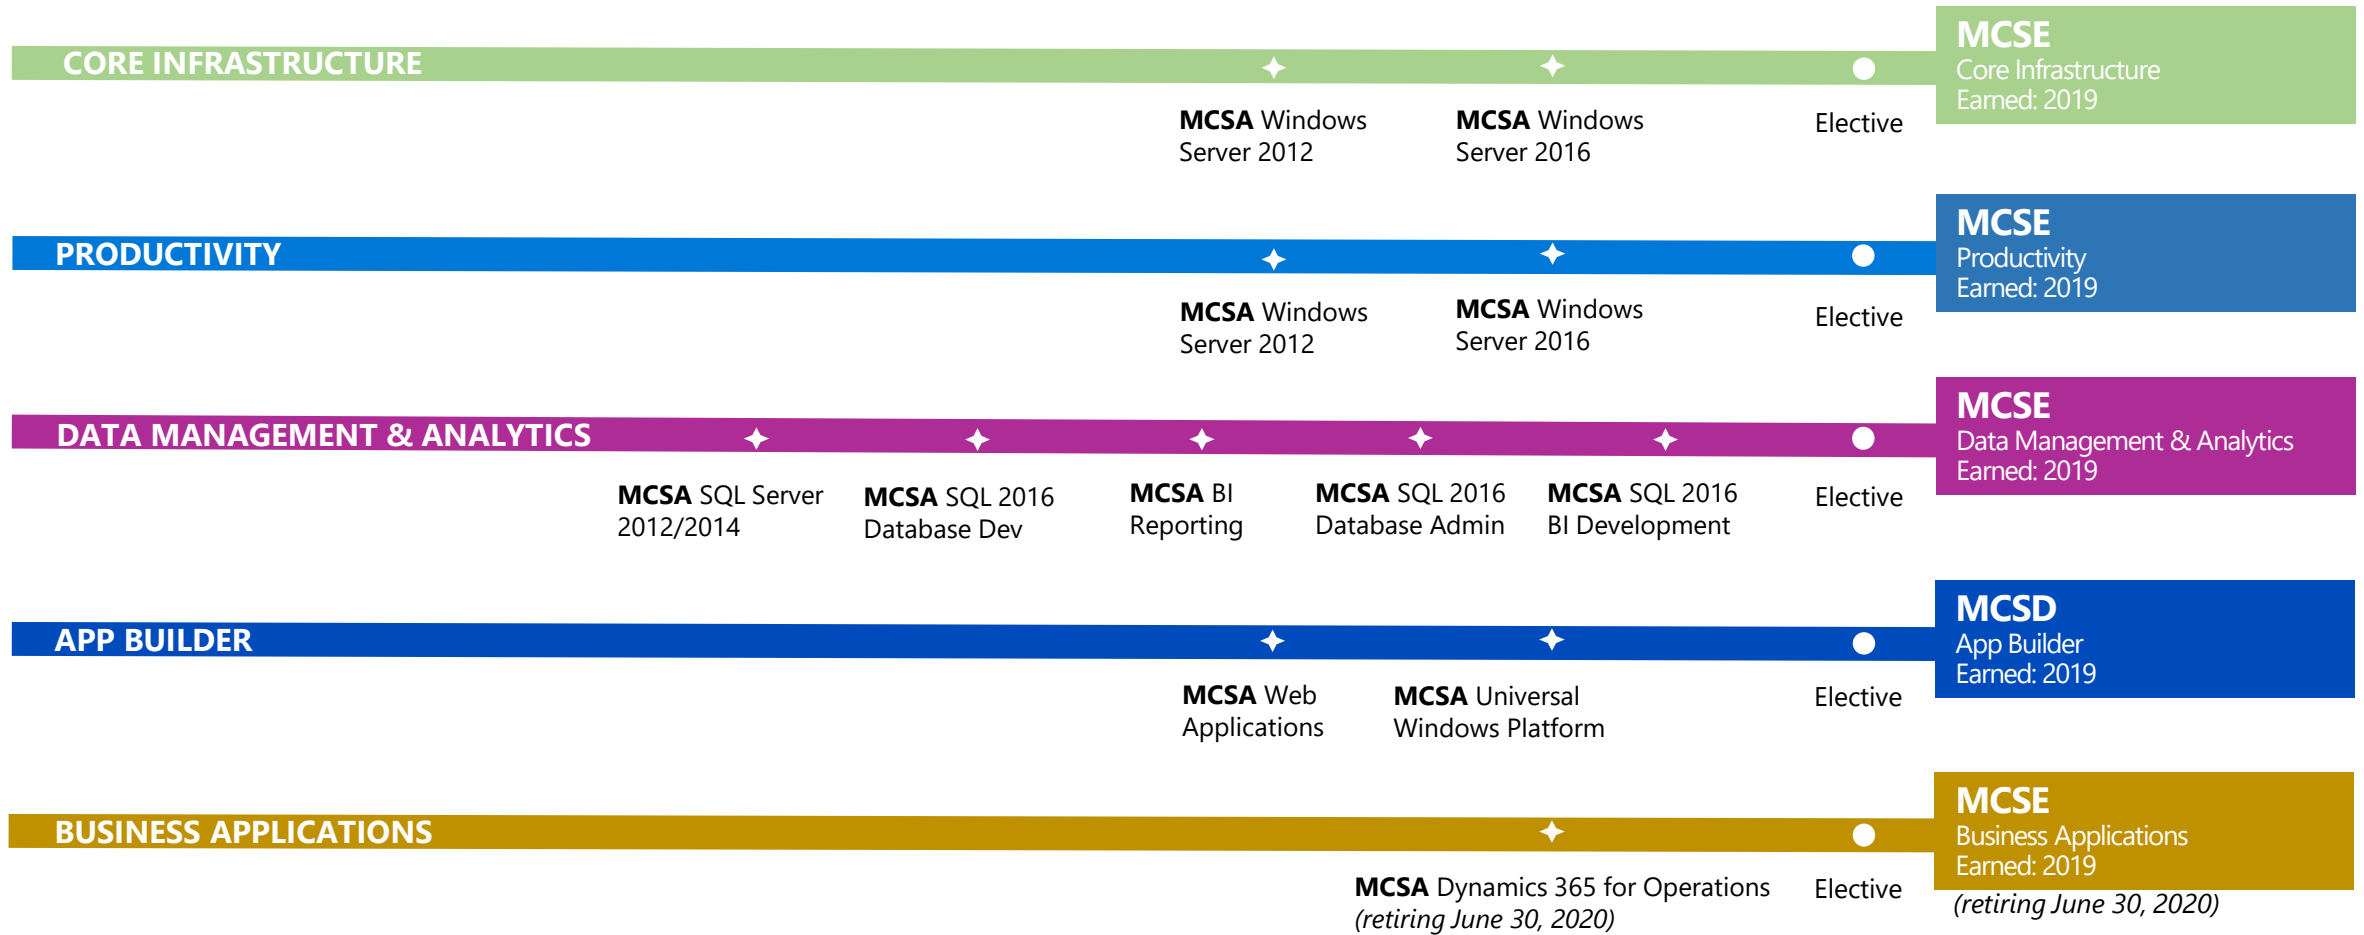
CORE INFRASTRUCTURE

MCSA Windows Server 2012

MCSA Windows Server 2016

Elective

MCSE
Core Infrastructure
Earned: 2019

PRODUCTIVITY

MCSA Windows Server 2012

MCSA Windows Server 2016

Elective

MCSE
Productivity
Earned: 2019

DATA MANAGEMENT & ANALYTICS

MCSA SQL Server 2012/2014

MCSA SQL 2016 Database Dev

MCSA BI Reporting

MCSA SQL 2016 Database Admin

MCSA SQL 2016 BI Development

Elective

MCSE
Data Management & Analytics
Earned: 2019

APP BUILDER

MCSA Web Applications

MCSA Universal Windows Platform

Elective

MCSD
App Builder
Earned: 2019

BUSINESS APPLICATIONS

MCSA Dynamics 365 for Operations
(retiring June 30, 2020)

Elective

MCSE
Business Applications
Earned: 2019
(retiring June 30, 2020)